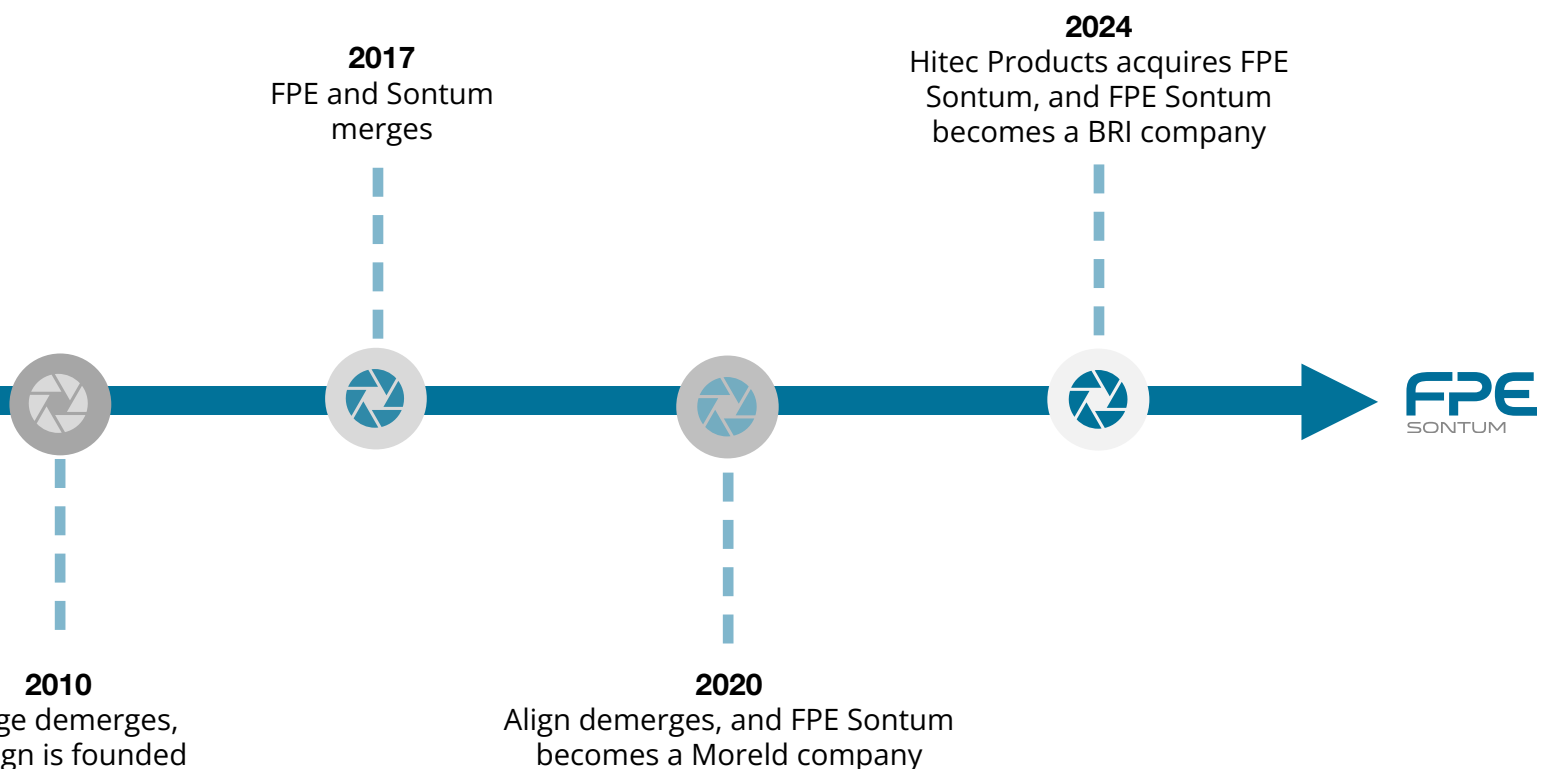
2017
FPE and Sontum merges

2024
Hitec Products acquires FPE Sontum, and FPE Sontum becomes a BRI company

FPE
SONTUM

2010
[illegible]ge demerges, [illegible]gn is founded

2020
Align demerges, and FPE Sontum becomes a Moreld company